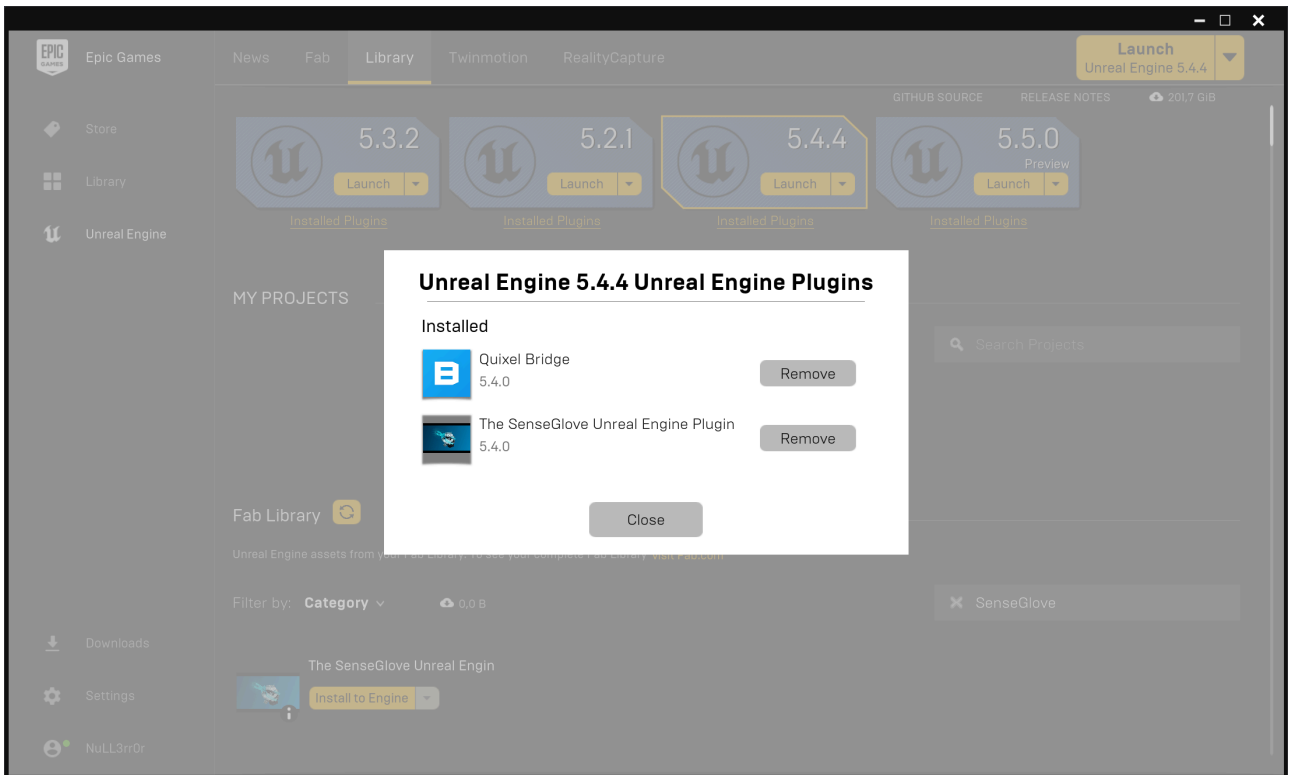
EPIC GAMES
Epic Games

News Fab Library Twinmotion RealityCapture

Launch
Unreal Engine 5.4.4

Store
Library
Unreal Engine

GITHUB SOURCE RELEASE NOTES 201,7 GiB

5.3.2
Launch
Installed Plugins

5.2.1
Launch
Installed Plugins

5.4.4
Launch
Installed Plugins

5.5.0
Preview
Launch
Installed Plugins

MY PROJECTS

Search Projects

Unreal Engine 5.4.4 Unreal Engine Plugins

Installed

Quixel Bridge
5.4.0
Remove

The SenseGlove Unreal Engine Plugin
5.4.0
Remove

Close

Fab Library

Unreal Engine assets from your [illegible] Visit Fab.com

Filter by: Category 0,0 B

SenseGlove

The SenseGlove Unreal Engin
Install to Engine

Downloads
Settings
NuLL3rr0r